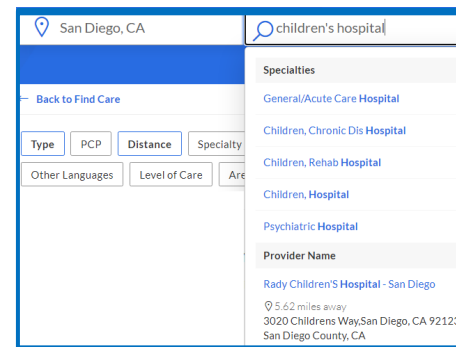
San Diego, CA

children's hospital

← Back to Find Care

Type
PCP
Distance
Specialty
Other Languages
Level of Care
Are

Specialties

General/Acute Care Hospital

Children, Chronic Dis Hospital

Children, Rehab Hospital

Children, Hospital

Psychiatric Hospital

Provider Name

Rady Children'S Hospital - San Diego

5.62 miles away
3020 Childrens Way,San Diego, CA 9212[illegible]
San Diego County, CA